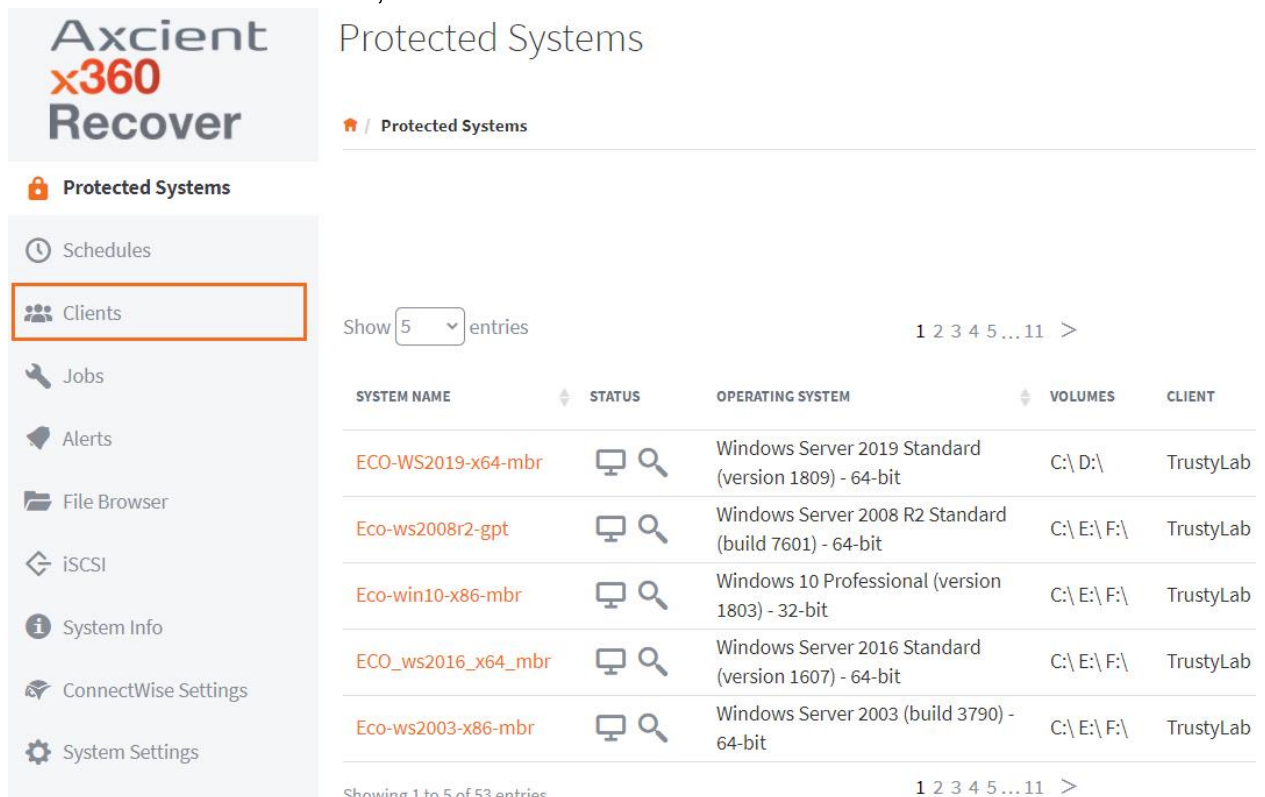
Axcient
x360
Recover

Protected Systems

Schedules

Clients

Jobs

Alerts

File Browser

iSCSI

System Info

ConnectWise Settings

System Settings

Protected Systems

/ Protected Systems

Show 5 entries

1 2 3 4 5 … 11 >

| SYSTEM NAME | STATUS | OPERATING SYSTEM | VOLUMES | CLIENT |
|---|---|---|---|---|
| ECO-WS2019-x64-mbr | | Windows Server 2019 Standard (version 1809) - 64-bit | C:\ D:\ | TrustyLab |
| Eco-ws2008r2-gpt | | Windows Server 2008 R2 Standard (build 7601) - 64-bit | C:\ E:\ F:\ | TrustyLab |
| Eco-win10-x86-mbr | | Windows 10 Professional (version 1803) - 32-bit | C:\ E:\ F:\ | TrustyLab |
| ECO_ws2016_x64_mbr | | Windows Server 2016 Standard (version 1607) - 64-bit | C:\ E:\ F:\ | TrustyLab |
| Eco-ws2003-x86-mbr | | Windows Server 2003 (build 3790) - 64-bit | C:\ E:\ F:\ | TrustyLab |

Showing 1 to 5 of 53 entries

1 2 3 4 5 … 11 >